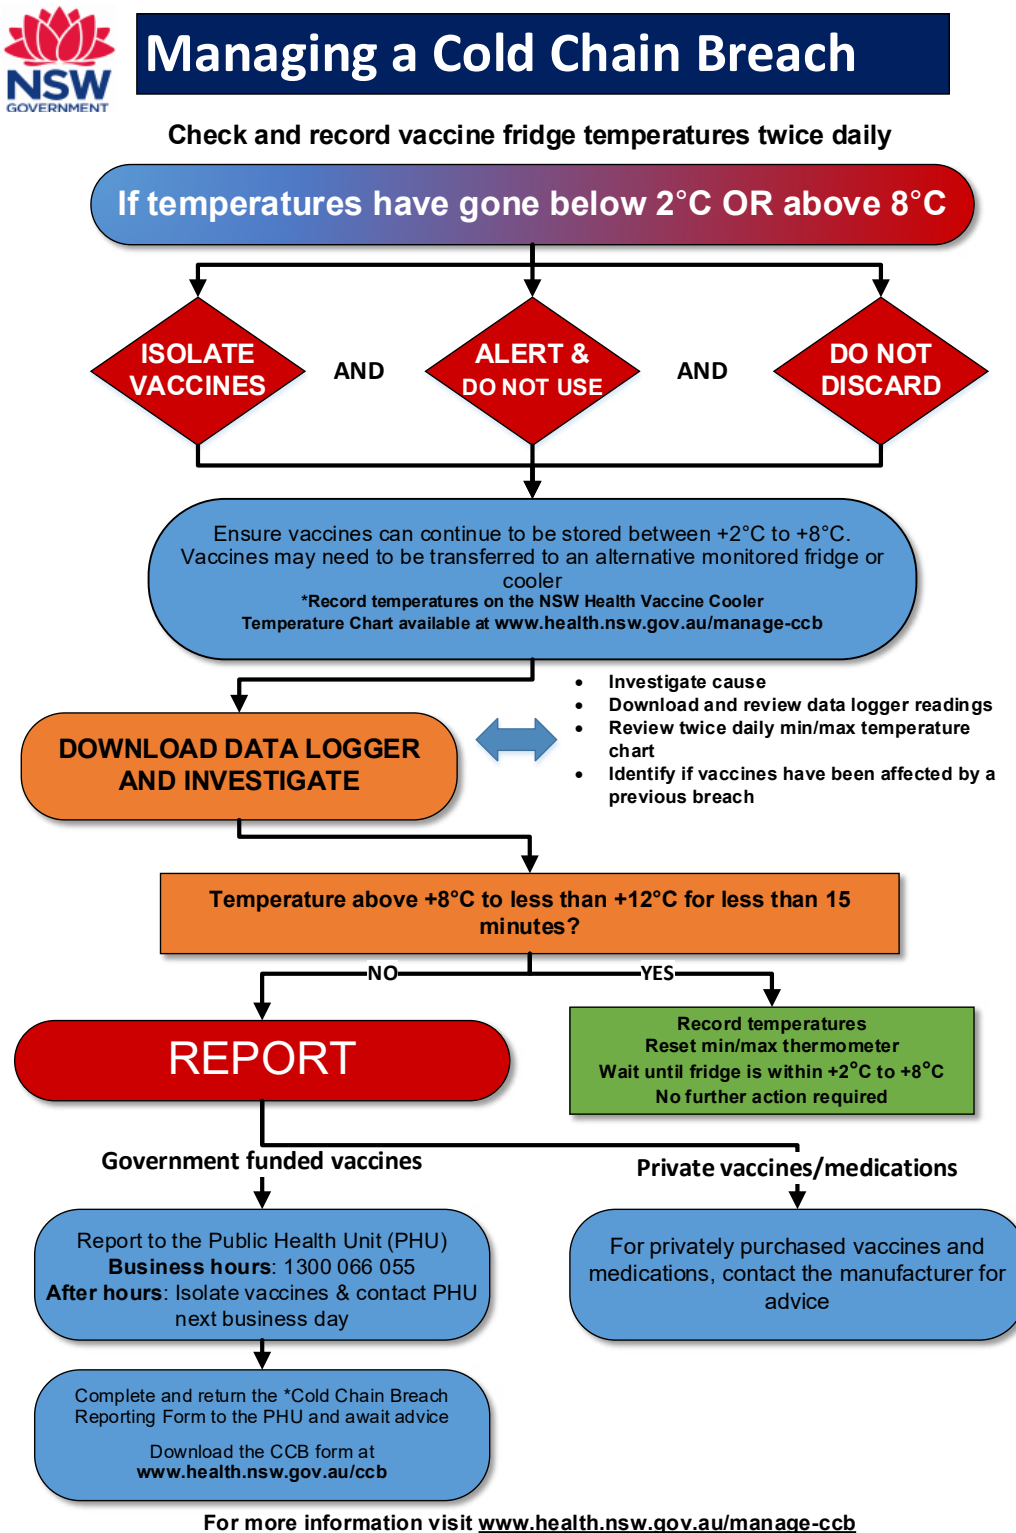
NSW GOVERNMENT

Managing a Cold Chain Breach

Check and record vaccine fridge temperatures twice daily

If temperatures have gone below 2°C OR above 8°C

ISOLATE VACCINES

AND

ALERT & DO NOT USE

AND

DO NOT DISCARD

Ensure vaccines can continue to be stored between +2°C to +8°C. Vaccines may need to be transferred to an alternative monitored fridge or cooler
*Record temperatures on the NSW Health Vaccine Cooler Temperature Chart available at www.health.nsw.gov.au/manage-ccb

DOWNLOAD DATA LOGGER AND INVESTIGATE

- Investigate cause
- Download and review data logger readings
- Review twice daily min/max temperature chart
- Identify if vaccines have been affected by a previous breach

Temperature above +8°C to less than +12°C for less than 15 minutes?

NO

YES

REPORT

Record temperatures
Reset min/max thermometer
Wait until fridge is within +2°C to +8°C
No further action required

Government funded vaccines

Private vaccines/medications

Report to the Public Health Unit (PHU)
**Business hours**: 1300 066 055
**After hours**: Isolate vaccines & contact PHU next business day

For privately purchased vaccines and medications, contact the manufacturer for advice

Complete and return the *Cold Chain Breach Reporting Form to the PHU and await advice

Download the CCB form at
www.health.nsw.gov.au/ccb

For more information visit www.health.nsw.gov.au/manage-ccb